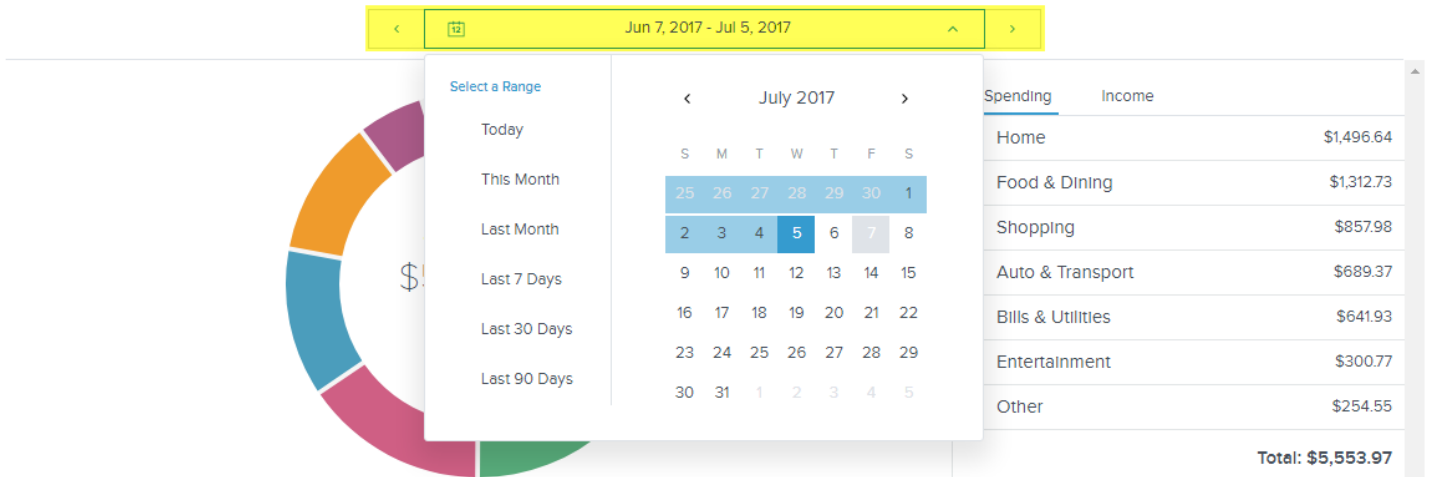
‹ 12 Jun 7, 2017 - Jul 5, 2017 ^ ›

Select a Range
Today
This Month
Last Month
Last 7 Days
Last 30 Days
Last 90 Days

‹ July 2017 ›

| S | M | T | W | T | F | S |
|---|---|---|---|---|---|---|
| 25 | 26 | 27 | 28 | 29 | 30 | 1 |
| 2 | 3 | 4 | 5 | 6 | 7 | 8 |
| 9 | 10 | 11 | 12 | 13 | 14 | 15 |
| 16 | 17 | 18 | 19 | 20 | 21 | 22 |
| 23 | 24 | 25 | 26 | 27 | 28 | 29 |
| 30 | 31 | 1 | 2 | 3 | 4 | 5 |

$5

Spending Income

| | |
|---|---|
| Home | $1,496.64 |
| Food & Dining | $1,312.73 |
| Shopping | $857.98 |
| Auto & Transport | $689.37 |
| Bills & Utilities | $641.93 |
| Entertainment | $300.77 |
| Other | $254.55 |

Total: $5,553.97